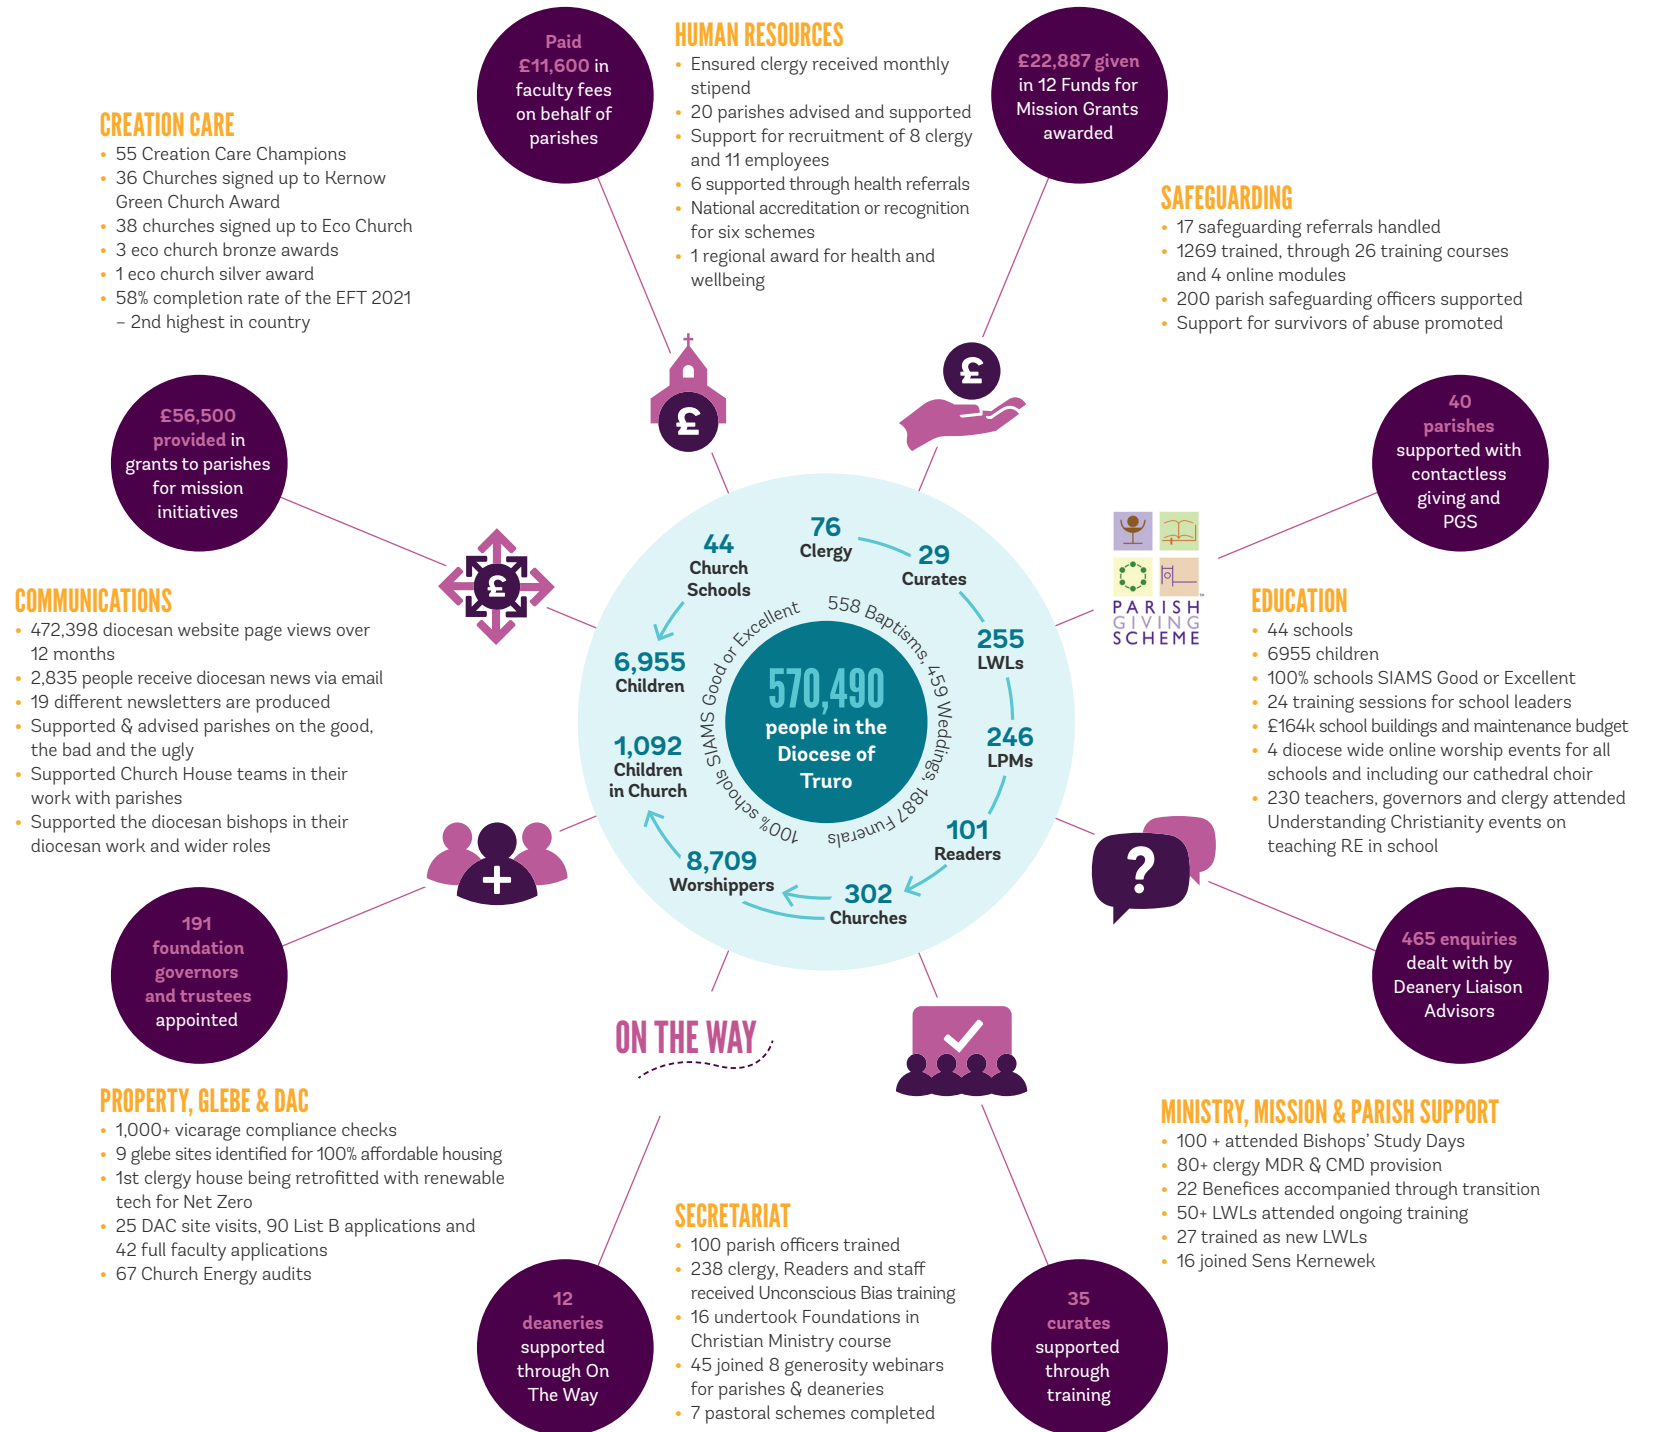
Paid £11,600 in faculty fees on behalf of parishes

HUMAN RESOURCES
• Ensured clergy received monthly stipend
• 20 parishes advised and supported
• Support for recruitment of 8 clergy and 11 employees
• 6 supported through health referrals
• National accreditation or recognition for six schemes
• 1 regional award for health and wellbeing

£22,887 given in 12 Funds for Mission Grants awarded

CREATION CARE
• 55 Creation Care Champions
• 36 Churches signed up to Kernow Green Church Award
• 38 churches signed up to Eco Church
• 3 eco church bronze awards
• 1 eco church silver award
• 58% completion rate of the EFT 2021 – 2nd highest in country

SAFEGUARDING
• 17 safeguarding referrals handled
• 1269 trained, through 26 training courses and 4 online modules
• 200 parish safeguarding officers supported
• Support for survivors of abuse promoted

£56,500 provided in grants to parishes for mission initiatives

40 parishes supported with contactless giving and PGS

COMMUNICATIONS
• 472,398 diocesan website page views over 12 months
• 2,835 people receive diocesan news via email
• 19 different newsletters are produced
• Supported & advised parishes on the good, the bad and the ugly
• Supported Church House teams in their work with parishes
• Supported the diocesan bishops in their diocesan work and wider roles

76 Clergy
29 Curates
255 LWLs
246 LPMs
101 Readers
302 Churches
8,709 Worshippers
1,092 Children in Church
6,955 Children
44 Church Schools

558 Baptisms, 459 Weddings, 1887 Funerals
100% schools SIAMS Good or Excellent

570,490 people in the Diocese of Truro

PARISH GIVING SCHEME

EDUCATION
• 44 schools
• 6955 children
• 100% schools SIAMS Good or Excellent
• 24 training sessions for school leaders
• £164k school buildings and maintenance budget
• 4 diocese wide online worship events for all schools and including our cathedral choir
• 230 teachers, governors and clergy attended Understanding Christianity events on teaching RE in school

191 foundation governors and trustees appointed

465 enquiries dealt with by Deanery Liaison Advisors

ON THE WAY

PROPERTY, GLEBE & DAC
• 1,000+ vicarage compliance checks
• 9 glebe sites identified for 100% affordable housing
• 1st clergy house being retrofitted with renewable tech for Net Zero
• 25 DAC site visits, 90 List B applications and 42 full faculty applications
• 67 Church Energy audits

MINISTRY, MISSION & PARISH SUPPORT
• 100 + attended Bishops' Study Days
• 80+ clergy MDR & CMD provision
• 22 Benefices accompanied through transition
• 50+ LWLs attended ongoing training
• 27 trained as new LWLs
• 16 joined Sens Kernewek

SECRETARIAT
• 100 parish officers trained
• 238 clergy, Readers and staff received Unconscious Bias training
• 16 undertook Foundations in Christian Ministry course
• 45 joined 8 generosity webinars for parishes & deaneries
• 7 pastoral schemes completed

12 deaneries supported through On The Way

35 curates supported through training